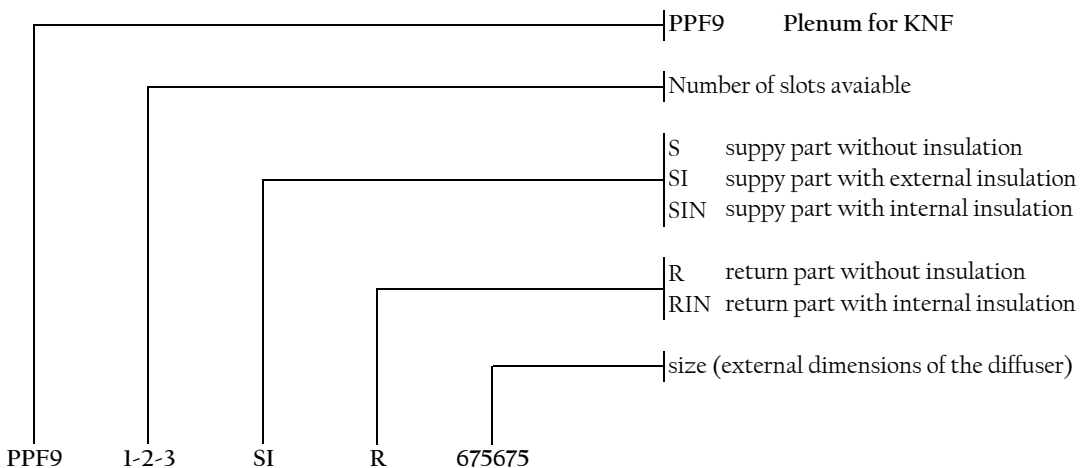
PPF9 **Plenum for KNF**

Number of slots avaiable

S suppy part without insulation
SI suppy part with external insulation
SIN suppy part with internal insulation

R return part without insulation
RIN return part with internal insulation

size (external dimensions of the diffuser)

PPF9 1-2-3 SI R 675675